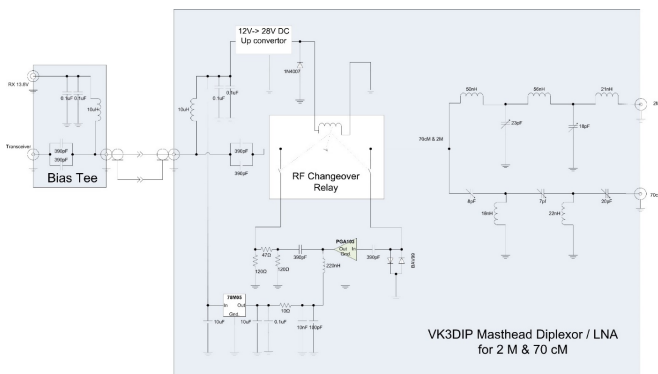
12V-> 28V DC
Up convertor

RX 13.8V

0.1uF 0.1uF

10uH

Transceiver

390pF

390pF

Bias Tee

10uH

0.1uF

0.1uF

1N4007

390pF

390pF

RF Changeover
Relay

50nH

50nH

21nH

2M

22pF

18pF

70cM & 2M

8pF

7pF

20pF

70c

16nH

22nH

47Ω

390pF

PGA103

Out

In

Gnd

390pF

BAV99

120Ω

120Ω

220nH

78M05

In

Out

Gnd

10Ω

10uF

10uF

0.1uF

10nF

100pF

VK3DIP Masthead Diplexor / LNA
for 2 M & 70 cM